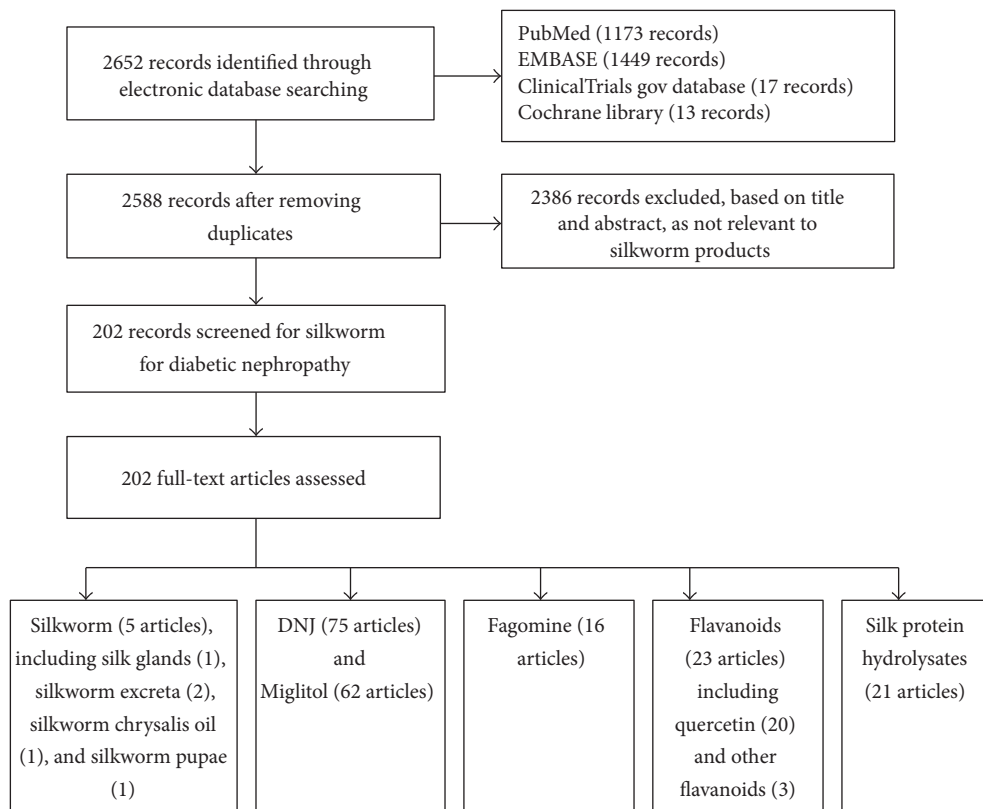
2652 records identified through electronic database searching

PubMed (1173 records)
EMBASE (1449 records)
ClinicalTrials gov database (17 records)
Cochrane library (13 records)

2588 records after removing duplicates

2386 records excluded, based on title and abstract, as not relevant to silkworm products

202 records screened for silkworm for diabetic nephropathy

202 full-text articles assessed

Silkworm (5 articles), including silk glands (1), silkworm excreta (2), silkworm chrysalis oil (1), and silkworm pupae (1)

DNJ (75 articles) and Miglitol (62 articles)

Fagomine (16 articles)

Flavanoids (23 articles) including quercetin (20) and other flavanoids (3)

Silk protein hydrolysates (21 articles)